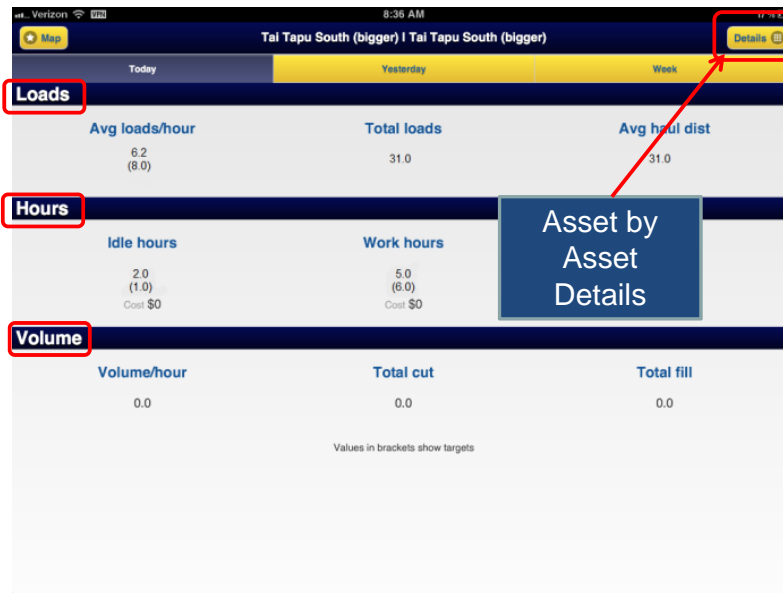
Verizon VPN 8:36 AM

Map Tai Tapu South (bigger) I Tai Tapu South (bigger) Details

Today Yesterday Week

Loads

Avg loads/hour
6.2
(8.0)

Total loads
31.0

Avg haul dist
31.0

Hours

Idle hours
2.0
(1.0)
Cost $0

Work hours
5.0
(6.0)
Cost $0

Asset by Asset Details

Volume

Volume/hour
0.0

Total cut
0.0

Total fill
0.0

Values in brackets show targets